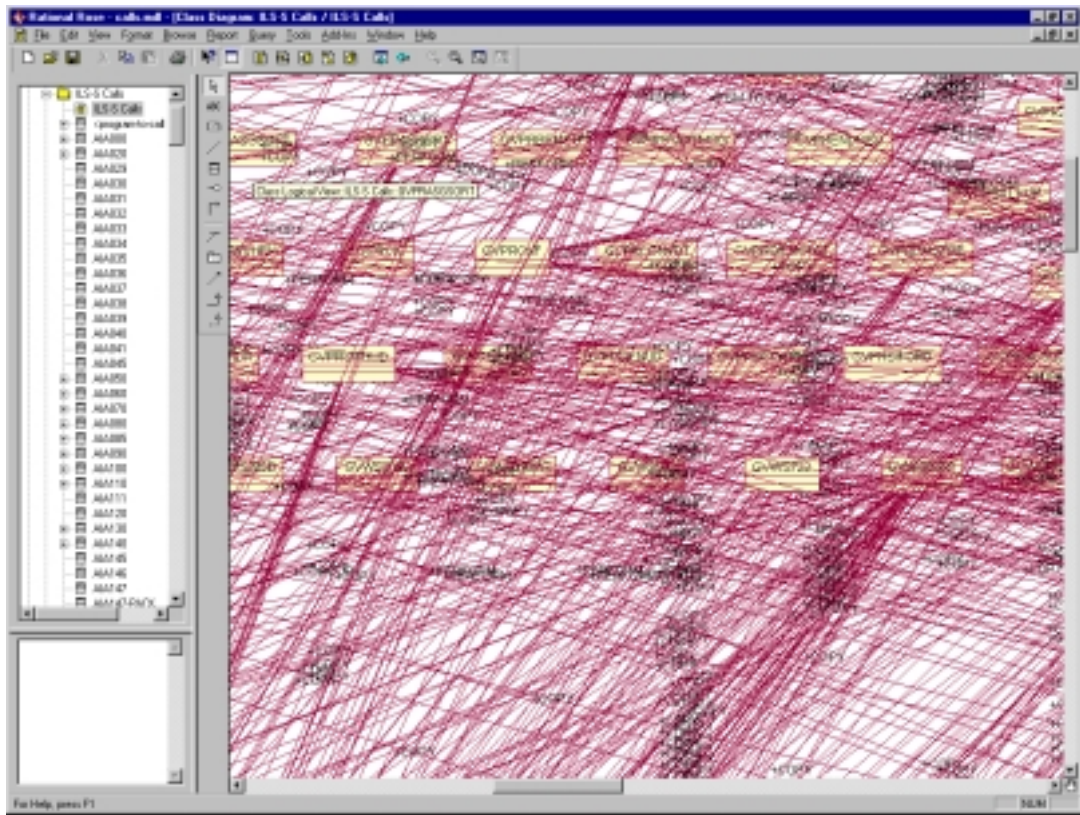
Rational Rose - calls.mdl - [Class Diagram: ILS-S Calls / ILS-S Calls]

File Edit View Format Browse Report Query Tools Add-Ins Window Help

ILS-S Calls
ILS-S Calls
<programs>.cal
AIA000
AIA020
AIA029
AIA030
AIA031
AIA032
AIA033
AIA034
AIA035
AIA036
AIA037
AIA038
AIA039
AIA040
AIA041
AIA045
AIA050
AIA060
AIA070
AIA080
AIA085
AIA090
AIA100
AIA110
AIA111
AIA120
AIA130
AIA140
AIA145
AIA146
AIA147
AIA147-PACK

Class Logical View::ILS-S Calls::GVPPASSSORT

GVPROMT

GVARST02

For Help, press F1

NUM